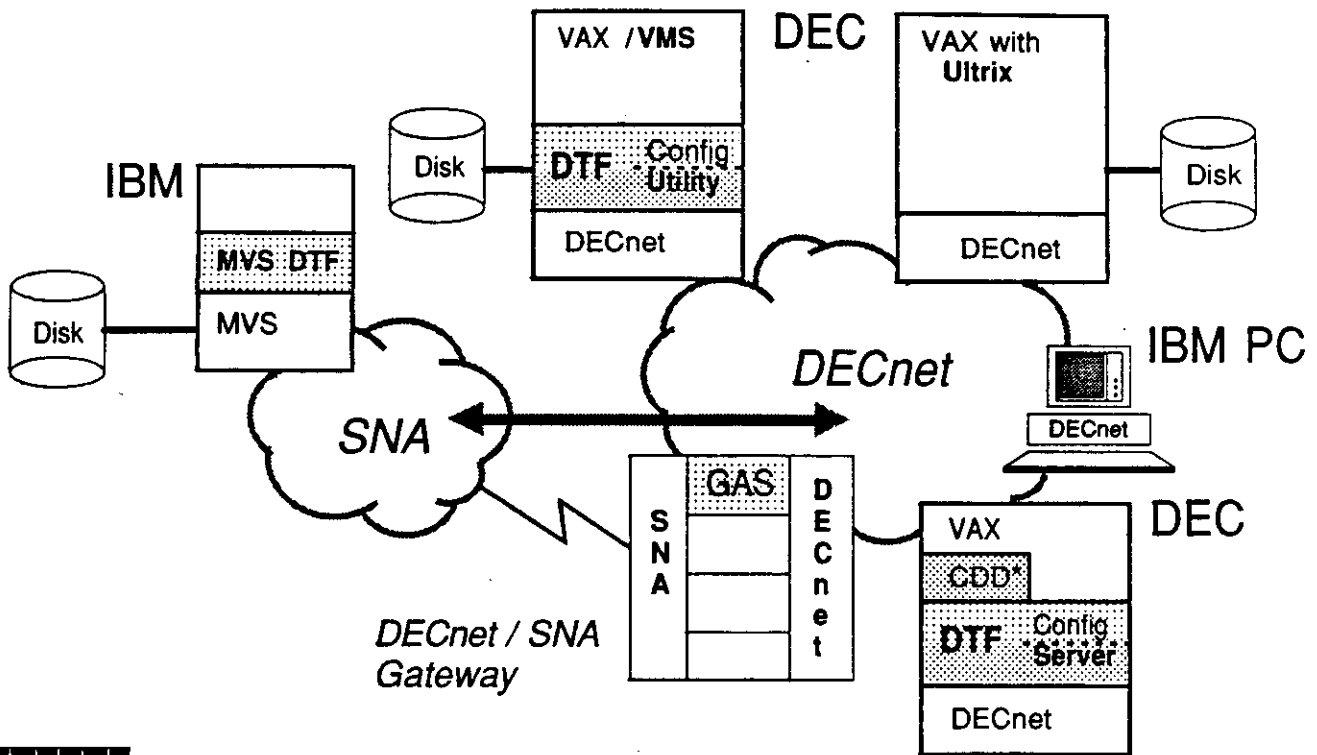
VAX /VMS

DEC

VAX with Ultrix

Disk

DTF Config Utility

Disk

IBM

DECnet

DECnet

MVS DTF

Disk

MVS

IBM PC

DECnet

SNA

DECnet

GAS

DECnet

SNA

DEC

VAX

CDD*

DECnet / SNA Gateway

DTF Config Server

DECnet